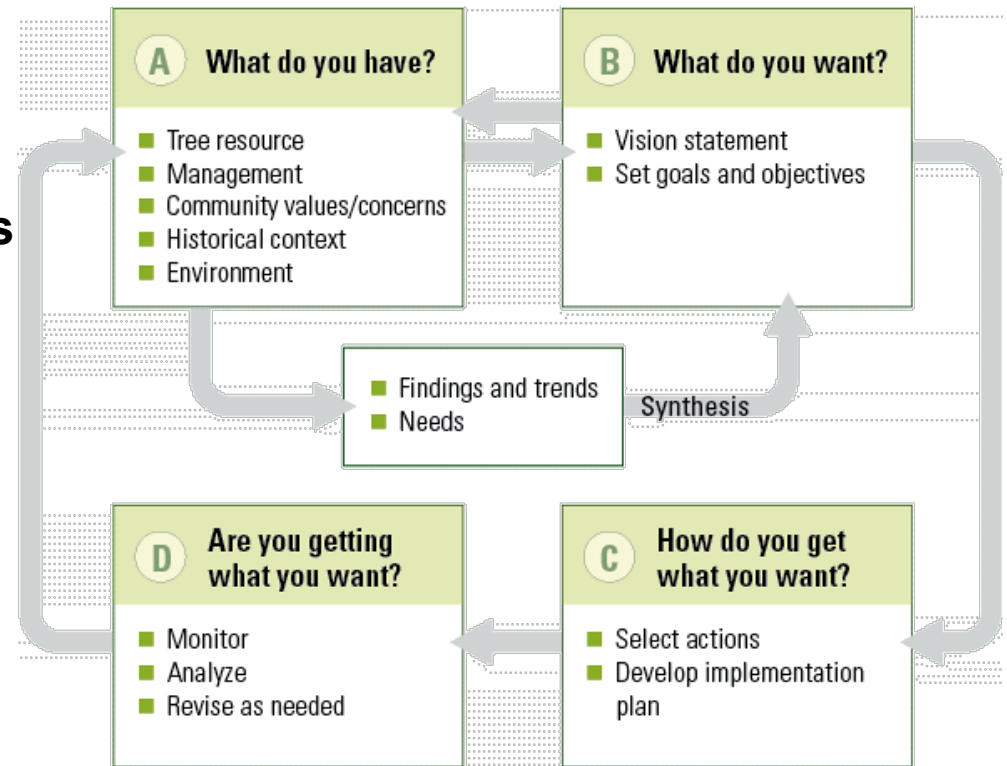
A What do you have?

- Tree resource
- Management
- Community values/concerns
- Historical context
- Environment

B What do you want?

- Vision statement
- Set goals and objectives

s

- Findings and trends
- Needs

Synthesis

D Are you getting what you want?

- Monitor
- Analyze
- Revise as needed

C How do you get what you want?

- Select actions
- Develop implementation plan